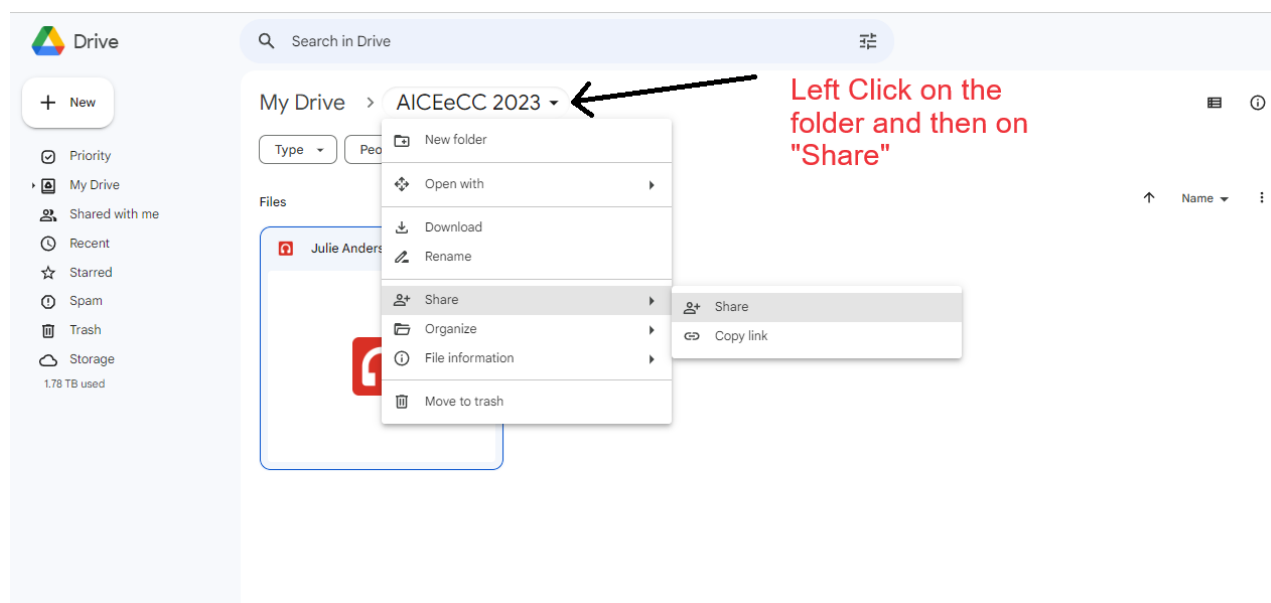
Drive

Search in Drive

New

Priority
My Drive
Shared with me
Recent
Starred
Spam
Trash
Storage
1.78 TB used

My Drive > AICEeCC 2023

Left Click on the folder and then on "Share"

Type
Peo

Files

Name

Julie Anders

New folder
Open with
Download
Rename
Share
Organize
File information
Move to trash

Share
Copy link